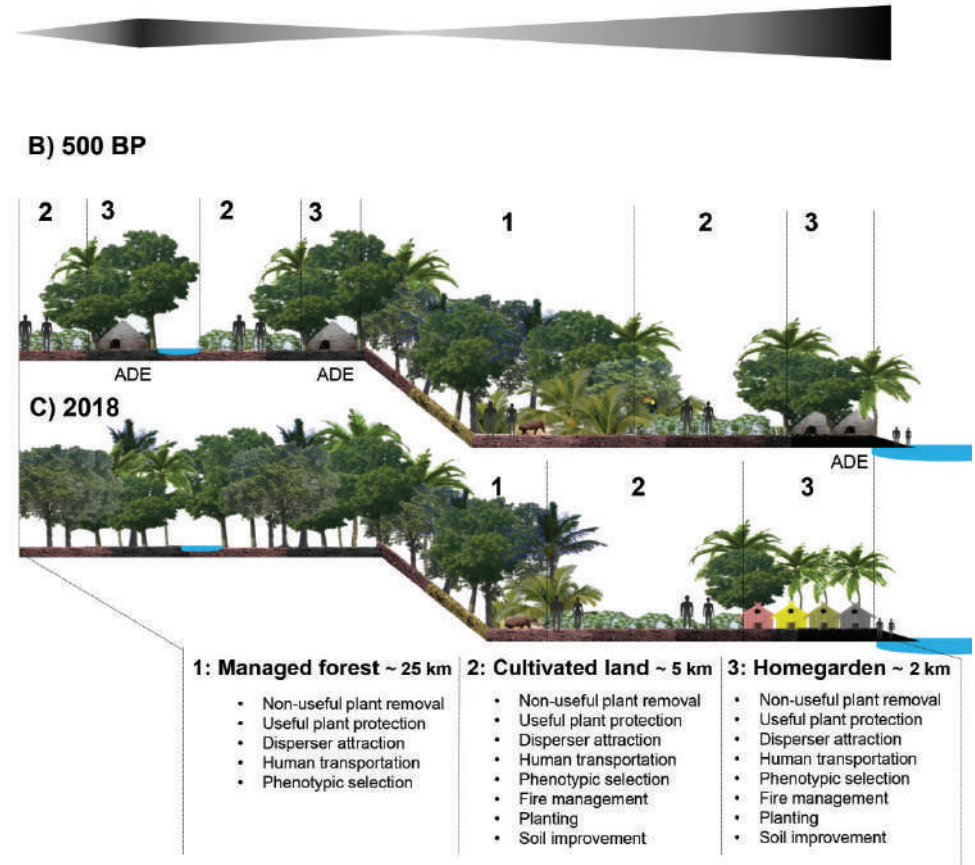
B) 500 BP

2 3 2 3 1 2 3

ADE ADE ADE

C) 2018

1 2 3

1: Managed forest ~ 25 km
- Non-useful plant removal
- Useful plant protection
- Disperser attraction
- Human transportation
- Phenotypic selection

2: Cultivated land ~ 5 km
- Non-useful plant removal
- Useful plant protection
- Disperser attraction
- Human transportation
- Phenotypic selection
- Fire management
- Planting
- Soil improvement

3: Homegarden ~ 2 km
- Non-useful plant removal
- Useful plant protection
- Disperser attraction
- Human transportation
- Phenotypic selection
- Fire management
- Planting
- Soil improvement